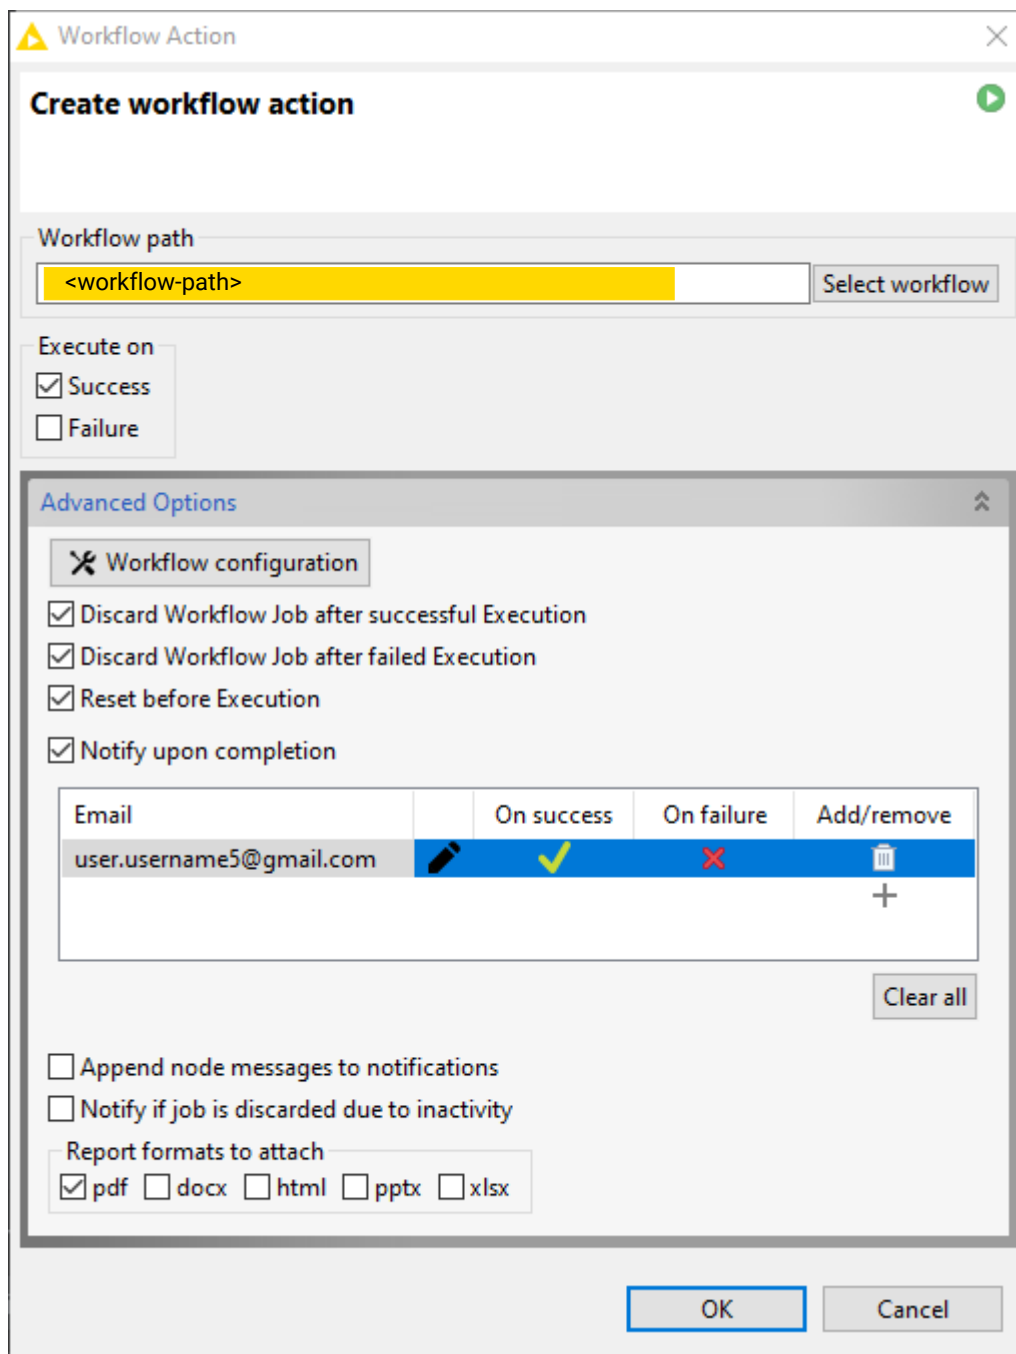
Workflow Action

Create workflow action

Workflow path

<workflow-path>

Select workflow

Execute on

Success

Failure

Advanced Options

Workflow configuration

Discard Workflow Job after successful Execution

Discard Workflow Job after failed Execution

Reset before Execution

Notify upon completion

| Email | | On success | On failure | Add/remove |
|---|---|---|---|---|
| user.username5@gmail.com | | | | |

Clear all

Append node messages to notifications

Notify if job is discarded due to inactivity

Report formats to attach

pdf docx html pptx xlsx

OK

Cancel